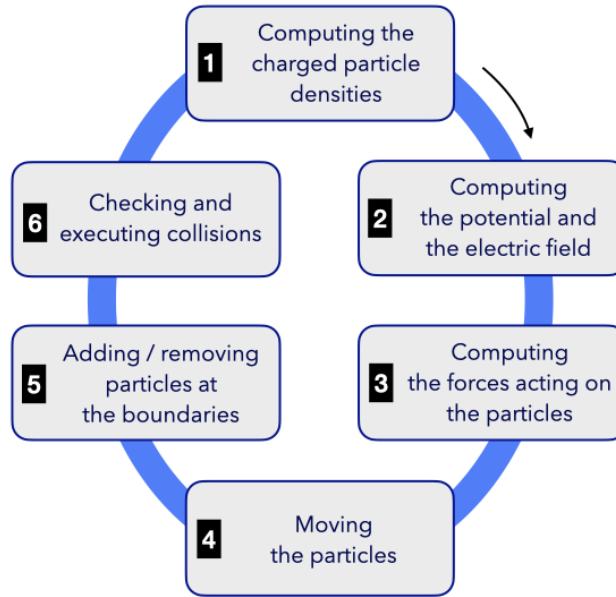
1 Computing the charged particle densities

2 Computing the potential and the electric field

3 Computing the forces acting on the particles

4 Moving the particles

5 Adding / removing particles at the boundaries

6 Checking and executing collisions